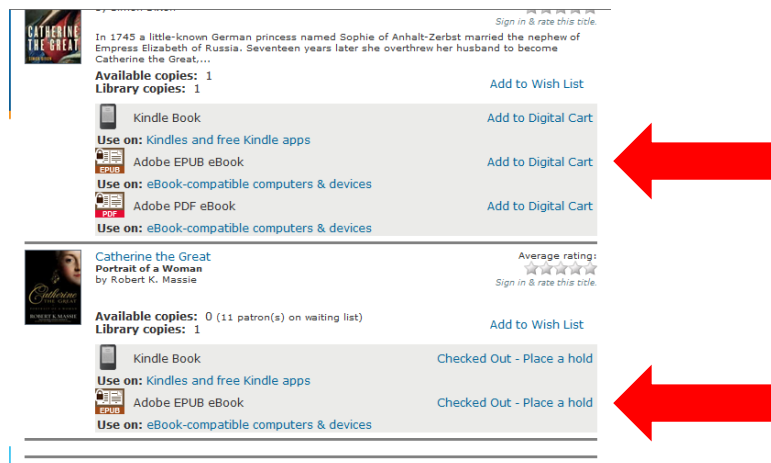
CATHERINE THE GREAT
SIMON DIXON

by Simon Dixon
Sign in & rate this title.

In 1745 a little-known German princess named Sophie of Anhalt-Zerbst married the nephew of Empress Elizabeth of Russia. Seventeen years later she overthrew her husband to become Catherine the Great,...

Available copies: 1
Library copies: 1
Add to Wish List

Kindle Book
Add to Digital Cart
Use on: Kindles and free Kindle apps

EPUB
Adobe EPUB eBook
Add to Digital Cart
Use on: eBook-compatible computers & devices

PDF
Adobe PDF eBook
Add to Digital Cart
Use on: eBook-compatible computers & devices

Catherine THE GREAT
ROBERT K. MASSIE

Catherine the Great
Portrait of a Woman
by Robert K. Massie
Average rating:
Sign in & rate this title.

Available copies: 0 (11 patron(s) on waiting list)
Library copies: 1
Add to Wish List

Kindle Book
Checked Out - Place a hold
Use on: Kindles and free Kindle apps

EPUB
Adobe EPUB eBook
Checked Out - Place a hold
Use on: eBook-compatible computers & devices